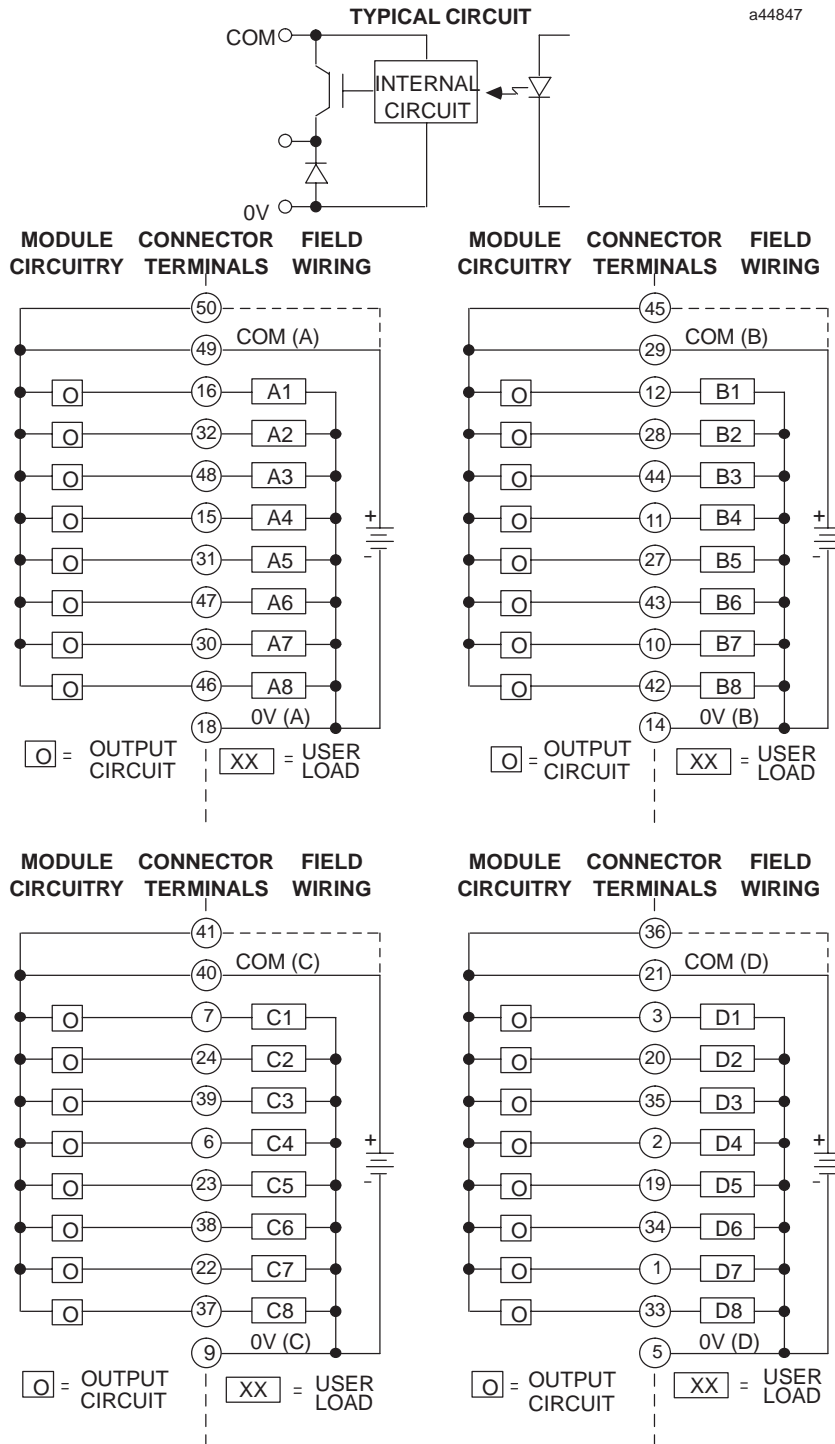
TYPICAL CIRCUIT

a44847

COM

INTERNAL CIRCUIT

0V

MODULE CIRCUITRY CONNECTOR TERMINALS FIELD WIRING

50
49 COM (A)
O 16 A1
O 32 A2
O 48 A3
O 15 A4
O 31 A5
O 47 A6
O 30 A7
O 46 A8
18 0V (A)
+
-

O = OUTPUT CIRCUIT
XX = USER LOAD

MODULE CIRCUITRY CONNECTOR TERMINALS FIELD WIRING

45
29 COM (B)
O 12 B1
O 28 B2
O 44 B3
O 11 B4
O 27 B5
O 43 B6
O 10 B7
O 42 B8
14 0V (B)
+
-

O = OUTPUT CIRCUIT
XX = USER LOAD

MODULE CIRCUITRY CONNECTOR TERMINALS FIELD WIRING

41
40 COM (C)
O 7 C1
O 24 C2
O 39 C3
O 6 C4
O 23 C5
O 38 C6
O 22 C7
O 37 C8
9 0V (C)
+
-

O = OUTPUT CIRCUIT
XX = USER LOAD

MODULE CIRCUITRY CONNECTOR TERMINALS FIELD WIRING

36
21 COM (D)
O 3 D1
O 20 D2
O 35 D3
O 2 D4
O 19 D5
O 34 D6
O 1 D7
O 33 D8
5 0V (D)
+
-

O = OUTPUT CIRCUIT
XX = USER LOAD